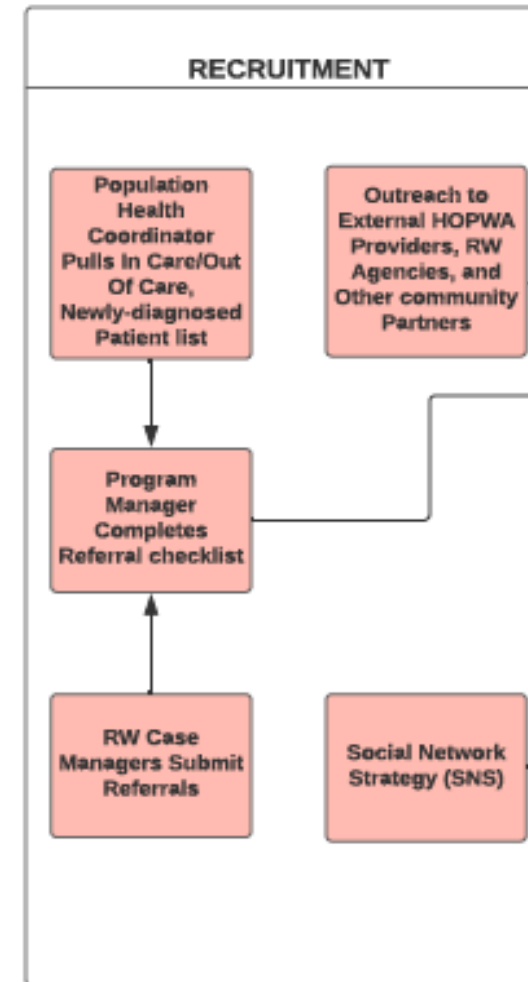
RECRUITMENT

Population Health Coordinator Pulls In Care/Out Of Care, Newly-diagnosed Patient list

Outreach to External HOPWA Providers, RW Agencies, and Other community Partners

Program Manager Completes Referral checklist

RW Case Managers Submit Referrals

Social Network Strategy (SNS)